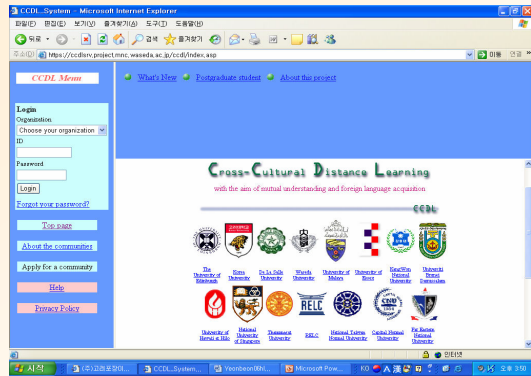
CCDL System - Microsoft Internet Explorer
파일(F) 편집(E) 보기(V) 즐겨찾기(A) 도구(T) 도움말(H)
뒤로 검색 즐겨찾기
주소(D) https://ccdlsrv.project.mnc.waseda.ac.jp/ccdl/index.asp
이동 연결

CCDL Menu

Login
Organization
Choose your organization
ID
Password
Login
Forgot your password?

Top page
About the communities
Apply for a community
Help
Privacy Policy

What's New
Postgraduate student
About this project

Cross-Cultural Distance Learning
with the aim of mutual understanding and foreign language acquisition

CCDL

The University of Edinburgh
Korea University
De La Salle University
Waseda University
University of Malaya
University of Essex
KingWon National University
Universiti Brunei Darussalam

University of Hawaii at Hilo
National University of Singapore
Thammasat University
RELC
National Taiwan Normal University
Capital Normal University
Pai Kenton National University

인터넷

시작
(주)고려포장이...
CCDL System...
Yeonbeon06hi...
Microsoft Pow...
KO
오후 3:50